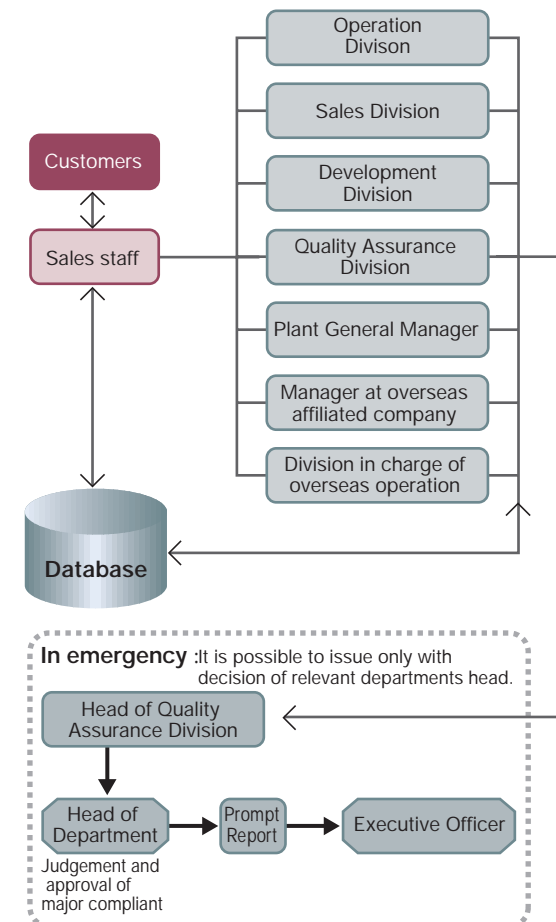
Operation Divison

Sales Division

Development Division

Quality Assurance Division

Plant General Manager

Manager at overseas affiliated company

Division in charge of overseas operation

Customers

Sales staff

Database

In emergency :It is possible to issue only with decision of relevant departments head.

Head of Quality Assurance Division

Head of Department

Prompt Report

Executive Officer

Judgement and approval of major compliant